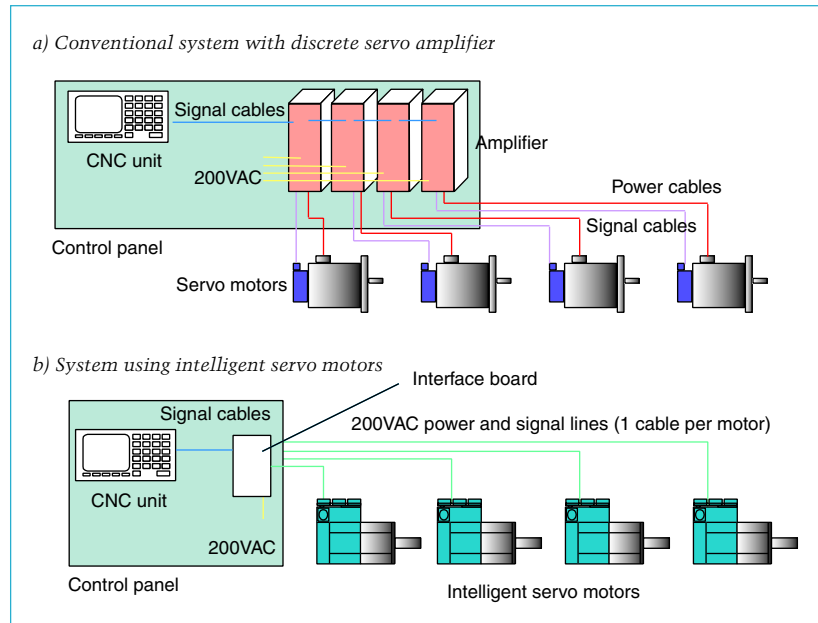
a) Conventional system with discrete servo amplifier

Signal cables

CNC unit

Amplifier

200VAC

Power cables

Signal cables

Control panel

Servo motors

b) System using intelligent servo motors

Interface board

Signal cables

200VAC power and signal lines (1 cable per motor)

CNC unit

200VAC

Control panel

Intelligent servo motors